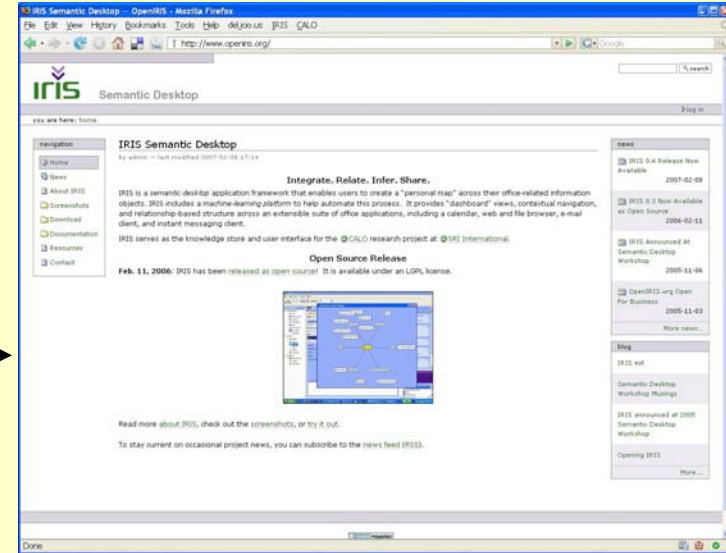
IRIS Semantic Desktop -- OpenIRIS - Mozilla Firefox

File Edit View History Bookmarks Tools Help del.icio.us IRIS CALO

http://www.openiris.org/

Google

search

IRIS Semantic Desktop

log in

you are here: home

navigation

Home
News
About IRIS
Screenshots
Download
Documentation
Resources
Contact

IRIS Semantic Desktop

by admin — last modified 2007-02-08 17:14

Integrate. Relate. Infer. Share.

IRIS is a semantic desktop application framework that enables users to create a "personal map" across their office-related information objects. IRIS includes a machine-learning platform to help automate this process. It provides "dashboard" views, contextual navigation, and relationship-based structure across an extensible suite of office applications, including a calendar, web and file browser, e-mail client, and instant messaging client.

IRIS serves as the knowledge store and user interface for the CALO research project at SRI International.

Open Source Release

Feb. 11, 2006: IRIS has been released as open source! It is available under an LGPL license.

Read more about IRIS, check out the screenshots, or try it out.

To stay current on occasional project news, you can subscribe to the news feed (RSS).

news

IRIS 0.4 Release Now Available 2007-02-08

IRIS 0.3 Now Available as Open Source 2006-02-11

IRIS Announced At Semantic Desktop Workshop 2005-11-06

OpenIRIS.org Open For Business 2005-11-03

More news...

blog

IRIS est

Semantic Desktop Workshop Musings

IRIS announced at 2005 Semantic Desktop Workshop

Opening IRIS

More...

Done